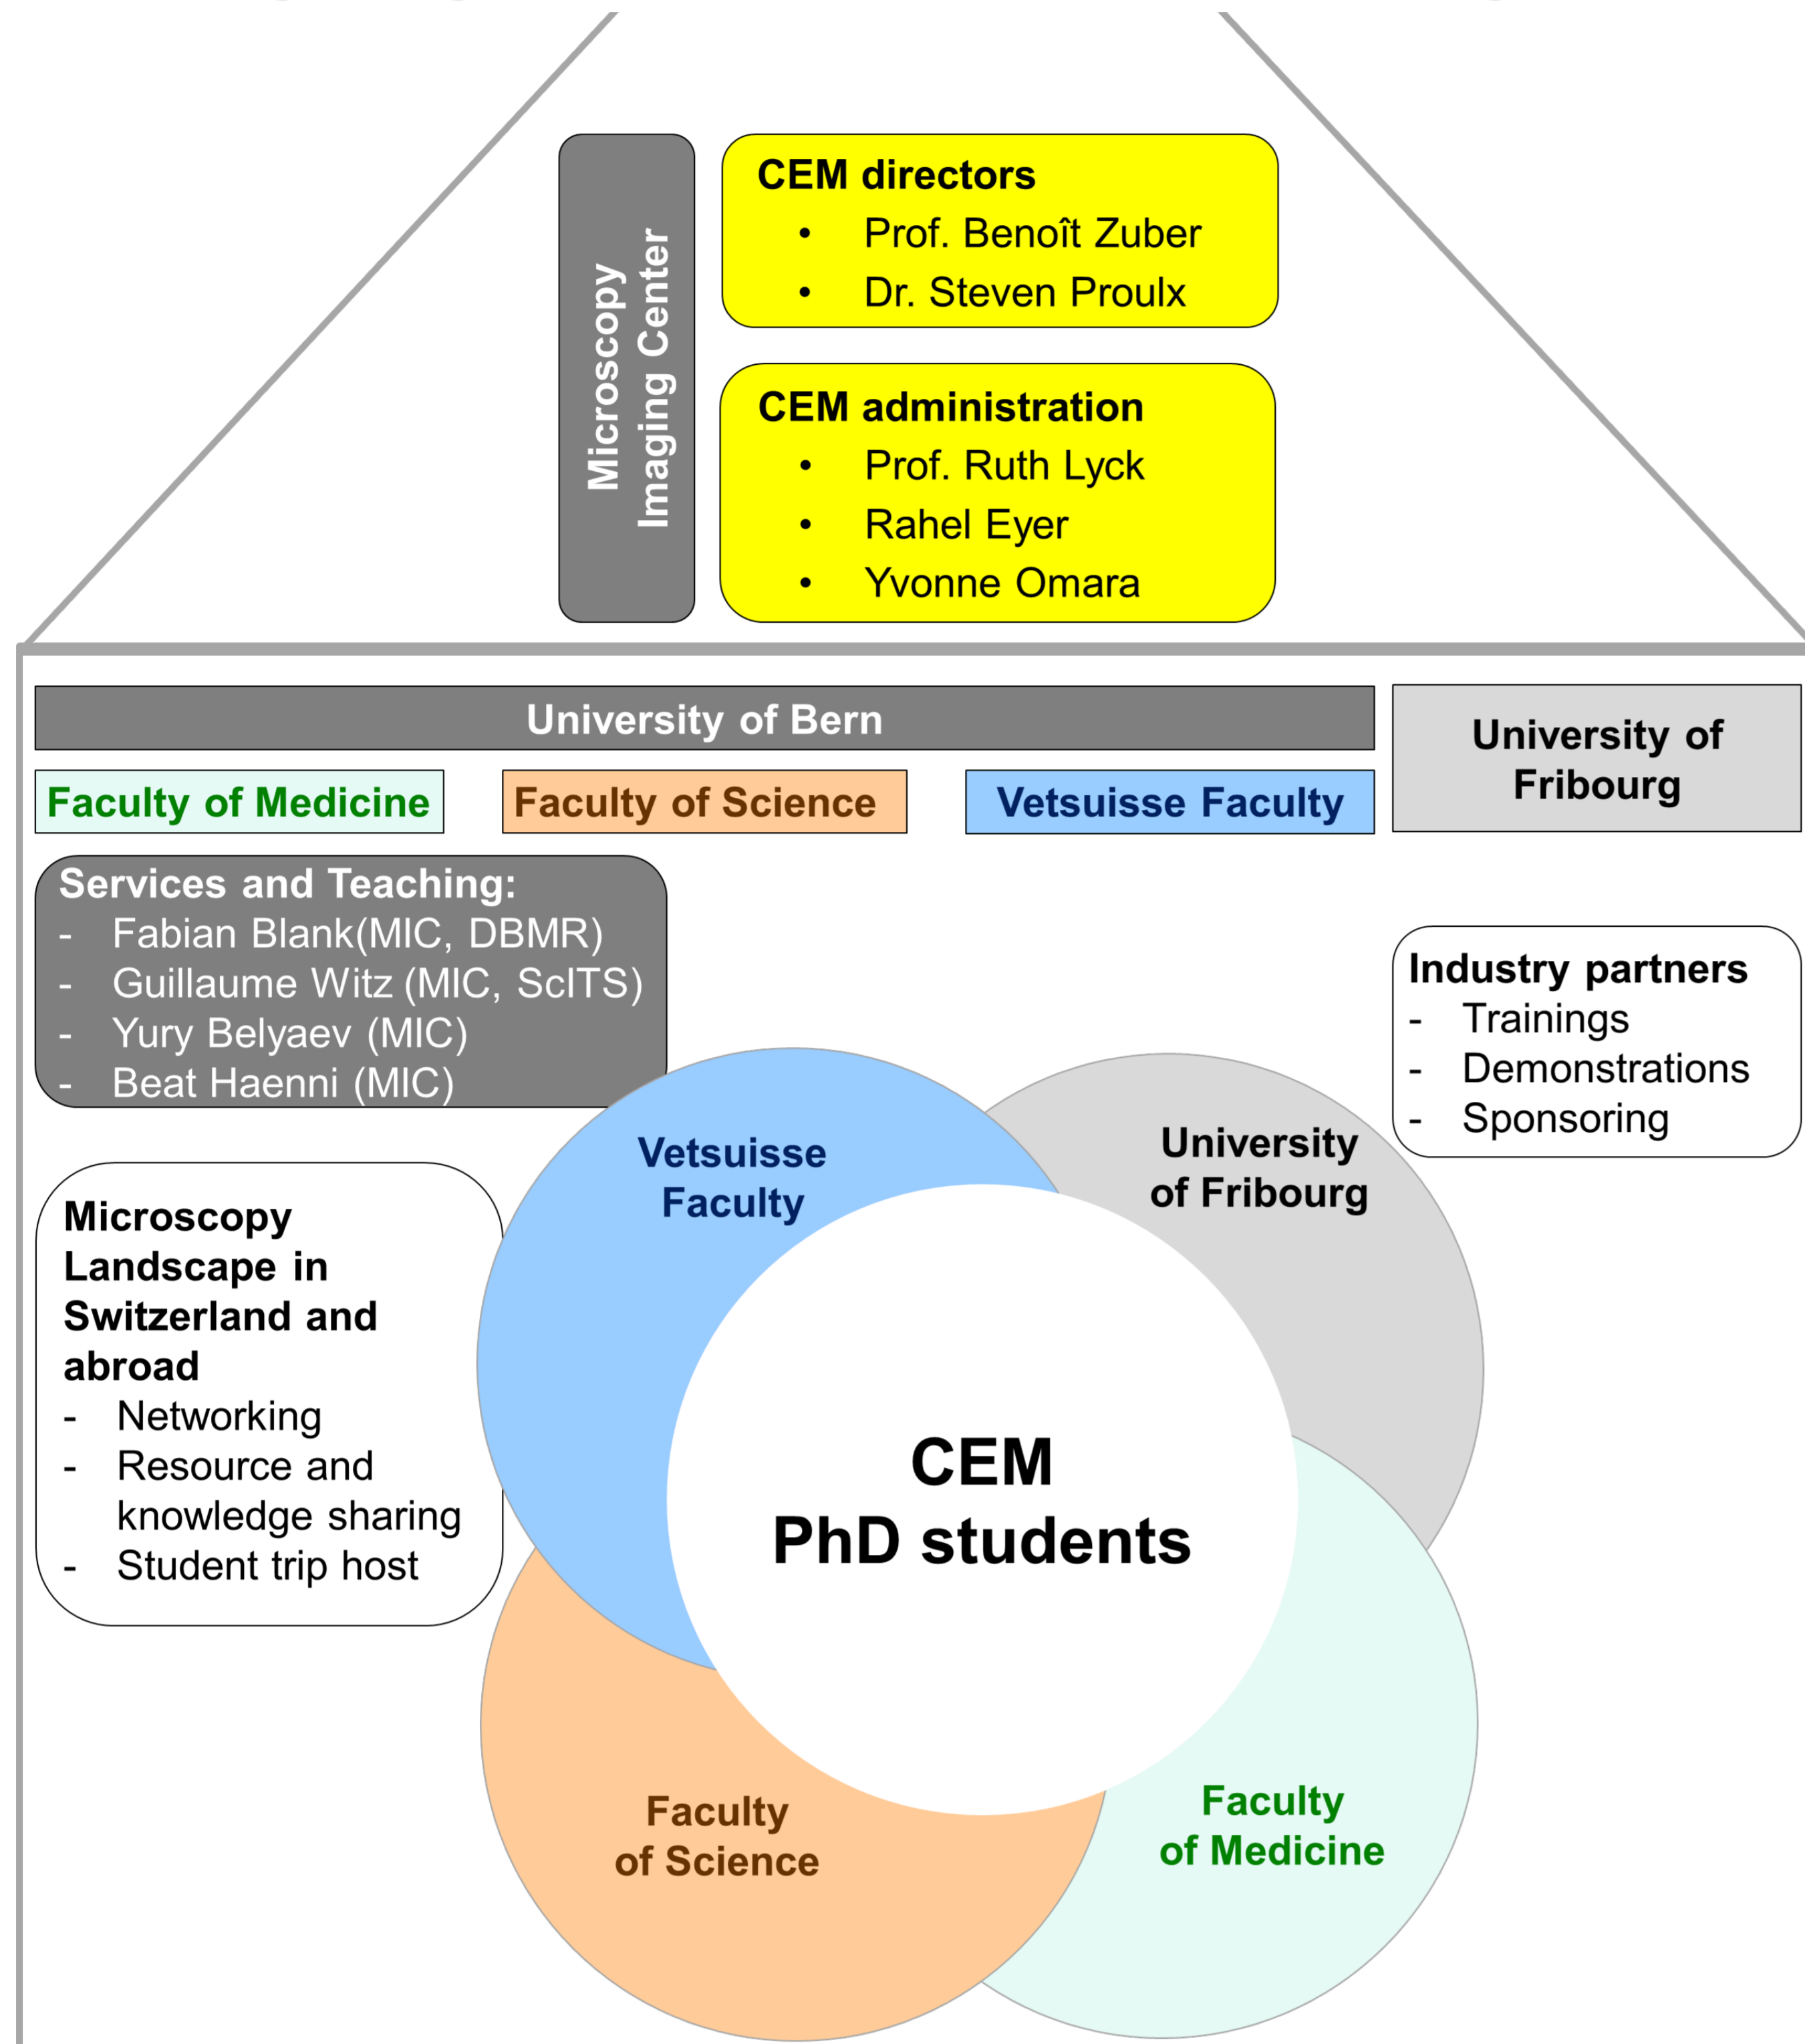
Microscopy Imaging Center

CEM directors
- Prof. Benoît Zuber
- Dr. Steven Proulx

CEM administration
- Prof. Ruth Lyck
- Rahel Eyer
- Yvonne Omara

University of Bern

University of Fribourg

Faculty of Medicine

Faculty of Science

Vetsuisse Faculty

Services and Teaching:
- Fabian Blank(MIC, DBMR)
- Guillaume Witz (MIC, ScITS)
- Yury Belyaev (MIC)
- Beat Haenni (MIC)

Industry partners
- Trainings
- Demonstrations
- Sponsoring

Microscopy Landscape in Switzerland and abroad
- Networking
- Resource and knowledge sharing
- Student trip host

Vetsuisse Faculty

University of Fribourg

CEM PhD students

Faculty of Science

Faculty of Medicine